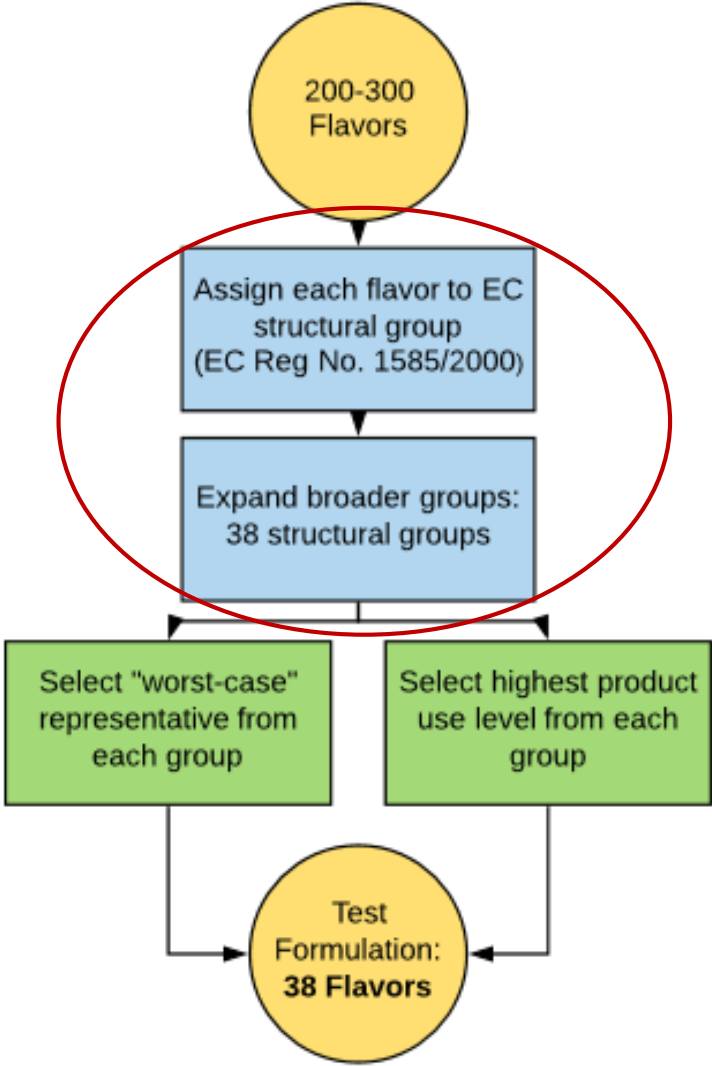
200-300 Flavors

Assign each flavor to EC structural group (EC Reg No. 1585/2000)

Expand broader groups: 38 structural groups

Select "worst-case" representative from each group

Select highest product use level from each group

Test Formulation: **38 Flavors**